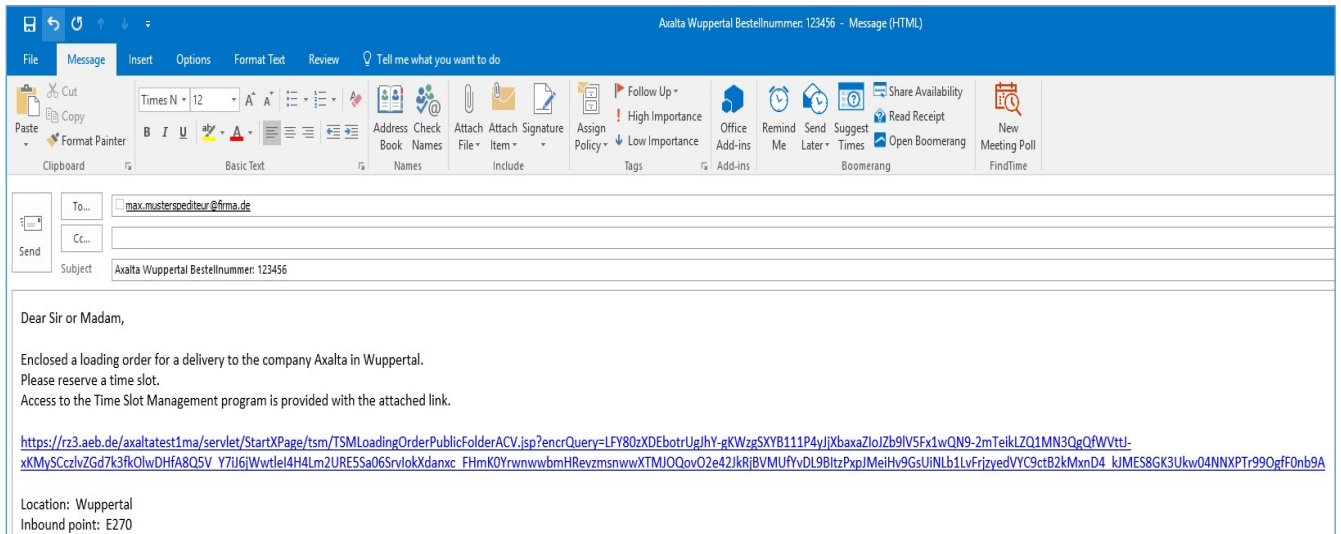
Axalta Wuppertal Bestellnummer: 123456 - Message (HTML)

File Message Insert Options Format Text Review Tell me what you want to do

Paste
Cut
Copy
Format Painter
Clipboard

Times N 12
B I U
Basic Text

Address Book
Check Names
Names

Attach File
Attach Item
Signature
Include

Assign Policy
Follow Up
High Importance
Low Importance
Tags

Office Add-ins
Add-ins

Remind Me
Send Later
Suggest Times
Share Availability
Read Receipt
Open Boomerang
Boomerang

New Meeting Poll
FindTime

Send
To...
max.musterspediteur@firma.de
Cc...
Subject
Axalta Wuppertal Bestellnummer: 123456

Dear Sir or Madam,

Enclosed a loading order for a delivery to the company Axalta in Wuppertal.
Please reserve a time slot.
Access to the Time Slot Management program is provided with the attached link.

https://rz3.aeb.de/axaltatest1ma/servlet/StartXPage/tsm/TSMLoadingOrderPublicFolderACV.jsp?encrQuery=LFY80zXDEbotrUgJhY-gKWzgSXYB111P4yJjXbaxaZIoJZb9lV5Fx1wQN9-2mTeikLZQ1MN3QgQfWVttJ-xKMySCczlvZGd7k3fkOlwDHfA8Q5V_Y7iJ6jWwtleI4H4Lm2URE5Sa06SrvIokXdanxc_FHmK0YrwnwwbmHRevzmsnwwXTMJOQovO2e42JkRjBVMUfYvDL9BltzPxpJMeiHv9GsUiNLb1LvFrjzyedVYC9ctB2kMxnD4_kJMES8GK3Ukw04NNXPTr99OgfF0nb9A

Location: Wuppertal
Inbound point: E270